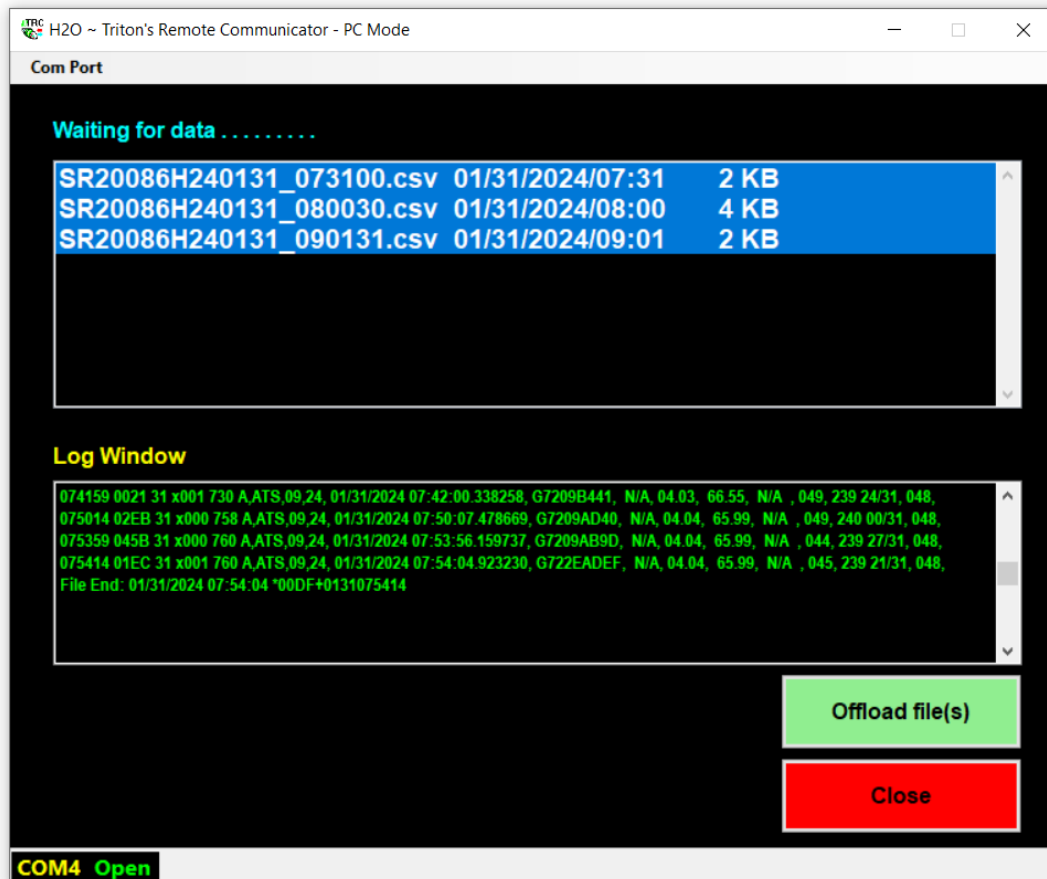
H2O ~ Triton's Remote Communicator - PC Mode

Com Port

Waiting for data . . . . . . . . .

SR20086H240131_073100.csv 01/31/2024/07:31 2 KB
SR20086H240131_080030.csv 01/31/2024/08:00 4 KB
SR20086H240131_090131.csv 01/31/2024/09:01 2 KB

Log Window

074159 0021 31 x001 730 A,ATS,09,24, 01/31/2024 07:42:00.338258, G7209B441, N/A, 04.03, 66.55, N/A , 049, 239 24/31, 048,
075014 02EB 31 x000 758 A,ATS,09,24, 01/31/2024 07:50:07.478669, G7209AD40, N/A, 04.04, 65.99, N/A , 049, 240 00/31, 048,
075359 045B 31 x000 760 A,ATS,09,24, 01/31/2024 07:53:56.159737, G7209AB9D, N/A, 04.04, 65.99, N/A , 044, 239 27/31, 048,
075414 01EC 31 x001 760 A,ATS,09,24, 01/31/2024 07:54:04.923230, G722EADEF, N/A, 04.04, 65.99, N/A , 045, 239 21/31, 048,
File End: 01/31/2024 07:54:04 *00DF+0131075414

Offload file(s)

Close

COM4 Open